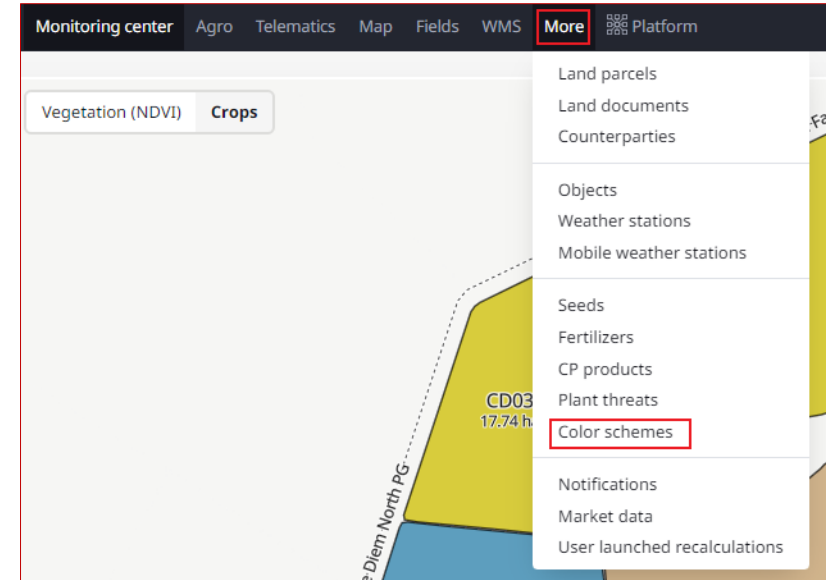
Monitoring center Agro Telematics Map Fields WMS More Platform

Vegetation (NDVI) Crops

Land parcels
Land documents
Counterparties

Objects
Weather stations
Mobile weather stations

Seeds
Fertilizers
CP products
Plant threats
Color schemes

Notifications
Market data
User launched recalculations

CD03
17.74 h

e Diem North PG

Fa